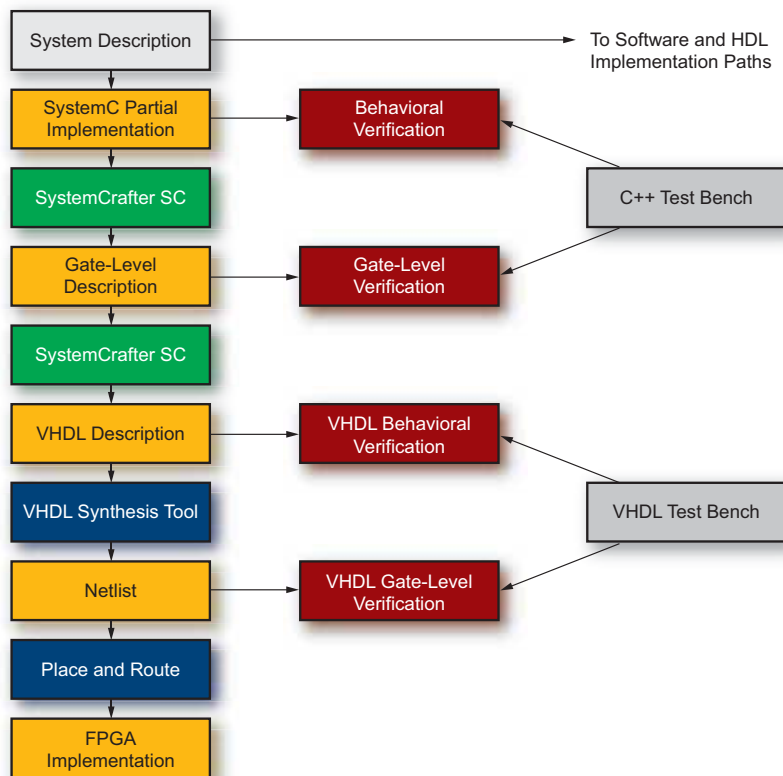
System Description

To Software and HDL Implementation Paths

SystemC Partial Implementation

Behavioral Verification

SystemCrafter SC

C++ Test Bench

Gate-Level Description

Gate-Level Verification

SystemCrafter SC

VHDL Description

VHDL Behavioral Verification

VHDL Synthesis Tool

VHDL Test Bench

Netlist

VHDL Gate-Level Verification

Place and Route

FPGA Implementation